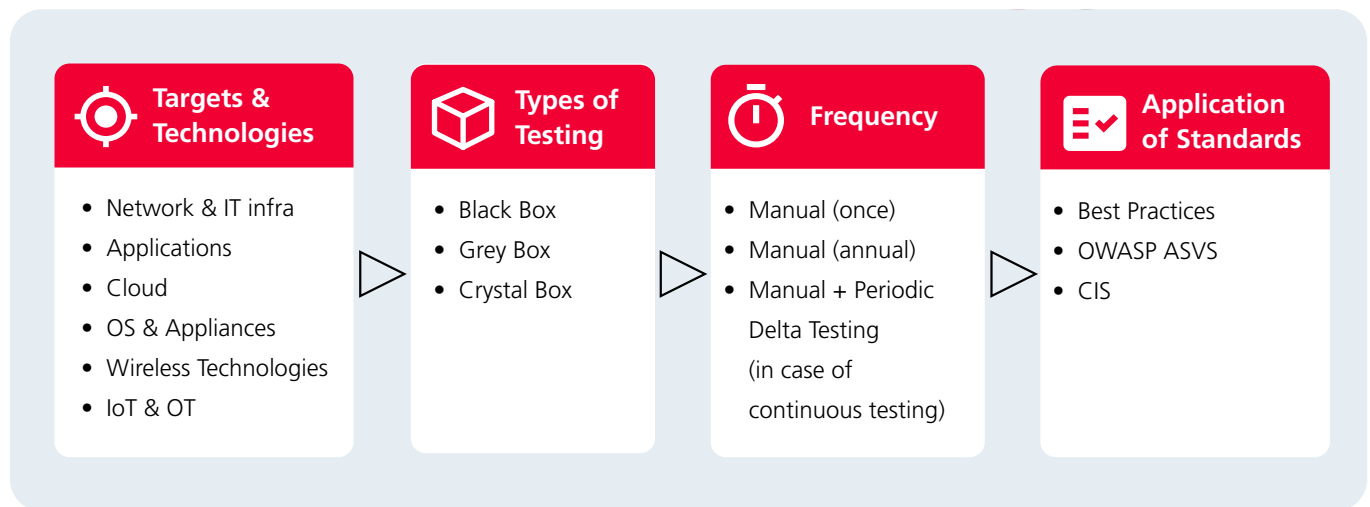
Targets & Technologies

- Network & IT infra
- Applications
- Cloud
- OS & Appliances
- Wireless Technologies
- IoT & OT

Types of Testing

- Black Box
- Grey Box
- Crystal Box

Frequency

- Manual (once)
- Manual (annual)
- Manual + Periodic Delta Testing (in case of continuous testing)

Application of Standards

- Best Practices
- OWASP ASVS
- CIS